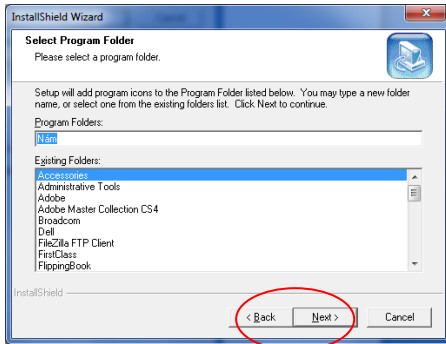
InstallShield Wizard

Select Program Folder
Please select a program folder.

Setup will add program icons to the Program Folder listed below. You may type a new folder name, or select one from the existing folders list. Click Next to continue.

Program Folders:
Nam

Existing Folders:
Accessories
Administrative Tools
Adobe
Adobe Master Collection CS4
Broadcom
Dell
FileZilla FTP Client
FirstClass
FlippingBook

InstallShield

< Back
Next >
Cancel